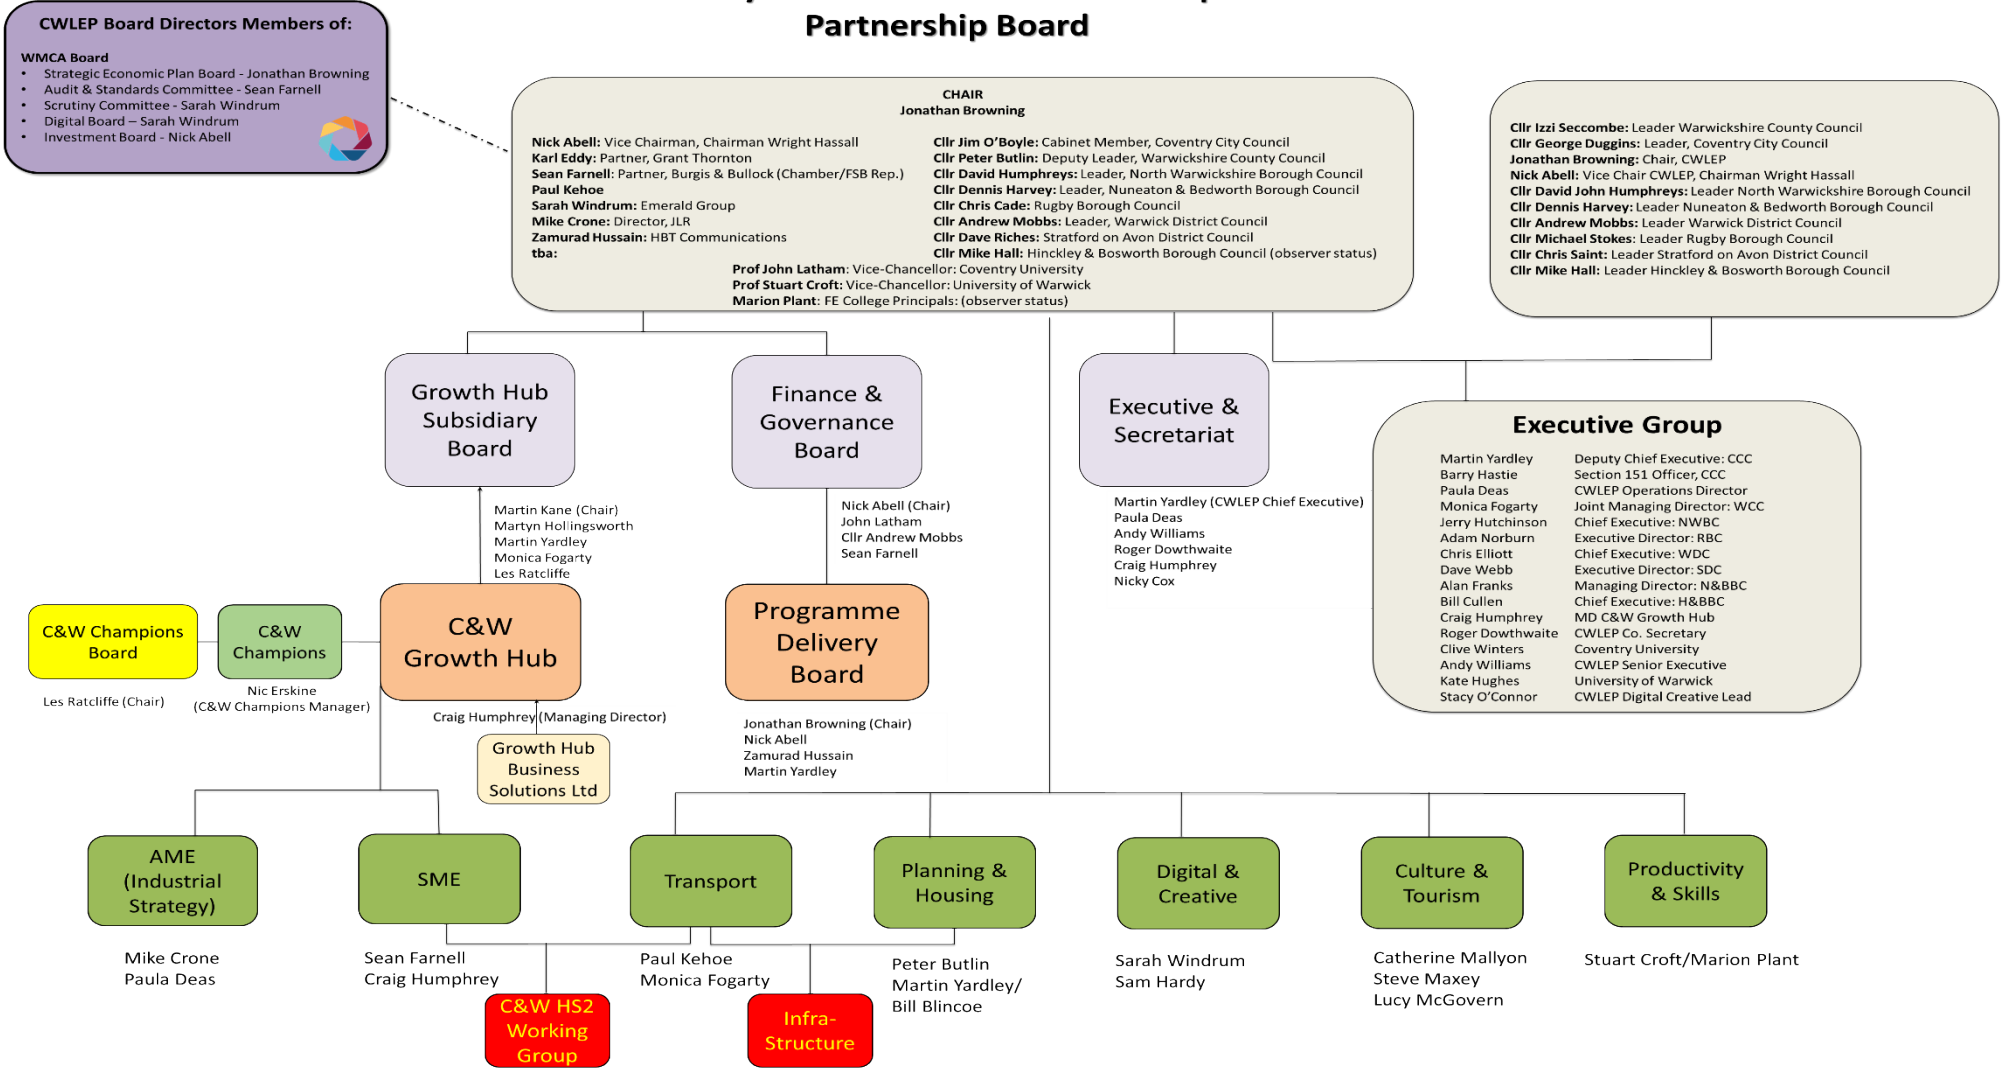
CWLEP Board Directors Members of:

WMCA Board
- Strategic Economic Plan Board - Jonathan Browning
- Audit & Standards Committee - Sean Farnell
- Scrutiny Committee - Sarah Windrum
- Digital Board – Sarah Windrum
- Investment Board - Nick Abell

Partnership Board

CHAIR
Jonathan Browning

Nick Abell: Vice Chairman, Chairman Wright Hassall
Karl Eddy: Partner, Grant Thornton
Sean Farnell: Partner, Burgis & Bullock (Chamber/FSB Rep.)
Paul Kehoe
Sarah Windrum: Emerald Group
Mike Crone: Director, JLR
Zamurad Hussain: HBT Communications
tba:

Cllr Jim O'Boyle: Cabinet Member, Coventry City Council
Cllr Peter Butlin: Deputy Leader, Warwickshire County Council
Cllr David Humphreys: Leader, North Warwickshire Borough Council
Cllr Dennis Harvey: Leader, Nuneaton & Bedworth Borough Council
Cllr Chris Cade: Rugby Borough Council
Cllr Andrew Mobbs: Leader, Warwick District Council
Cllr Dave Riches: Stratford on Avon District Council
Cllr Mike Hall: Hinckley & Bosworth Borough Council (observer status)

Prof John Latham: Vice-Chancellor: Coventry University
Prof Stuart Croft: Vice-Chancellor: University of Warwick
Marion Plant: FE College Principals: (observer status)

Cllr Izzi Seccombe: Leader Warwickshire County Council
Cllr George Duggins: Leader, Coventry City Council
Jonathan Browning: Chair, CWLEP
Nick Abell: Vice Chair CWLEP, Chairman Wright Hassall
Cllr David John Humphreys: Leader North Warwickshire Borough Council
Cllr Dennis Harvey: Leader Nuneaton & Bedworth Borough Council
Cllr Andrew Mobbs: Leader Warwick District Council
Cllr Michael Stokes: Leader Rugby Borough Council
Cllr Chris Saint: Leader Stratford on Avon District Council
Cllr Mike Hall: Leader Hinckley & Bosworth Borough Council

Growth Hub Subsidiary Board

Martin Kane (Chair)
Martyn Hollingsworth
Martin Yardley
Monica Fogarty
Les Ratcliffe

Finance & Governance Board

Nick Abell (Chair)
John Latham
Cllr Andrew Mobbs
Sean Farnell

Executive & Secretariat

Martin Yardley (CWLEP Chief Executive)
Paula Deas
Andy Williams
Roger Dowthwaite
Craig Humphrey
Nicky Cox

Executive Group

| Martin Yardley | Deputy Chief Executive: CCC |
|---|---|
| Barry Hastie | Section 151 Officer, CCC |
| Paula Deas | CWLEP Operations Director |
| Monica Fogarty | Joint Managing Director: WCC |
| Jerry Hutchinson | Chief Executive: NWBC |
| Adam Norburn | Executive Director: RBC |
| Chris Elliott | Chief Executive: WDC |
| Dave Webb | Executive Director: SDC |
| Alan Franks | Managing Director: N&BBC |
| Bill Cullen | Chief Executive: H&BBC |
| Craig Humphrey | MD C&W Growth Hub |
| Roger Dowthwaite | CWLEP Co. Secretary |
| Clive Winters | Coventry University |
| Andy Williams | CWLEP Senior Executive |
| Kate Hughes | University of Warwick |
| Stacy O'Connor | CWLEP Digital Creative Lead |

C&W Champions Board
Les Ratcliffe (Chair)

C&W Champions
Nic Erskine
(C&W Champions Manager)

C&W Growth Hub
Craig Humphrey (Managing Director)

Growth Hub Business Solutions Ltd

Programme Delivery Board

Jonathan Browning (Chair)
Nick Abell
Zamurad Hussain
Martin Yardley

AME (Industrial Strategy)
Mike Crone
Paula Deas

SME
Sean Farnell
Craig Humphrey

Transport
Paul Kehoe
Monica Fogarty

Planning & Housing
Peter Butlin
Martin Yardley/
Bill Blincoe

Digital & Creative
Sarah Windrum
Sam Hardy

Culture & Tourism
Catherine Mallyon
Steve Maxey
Lucy McGovern

Productivity & Skills
Stuart Croft/Marion Plant

C&W HS2 Working Group

Infra-Structure